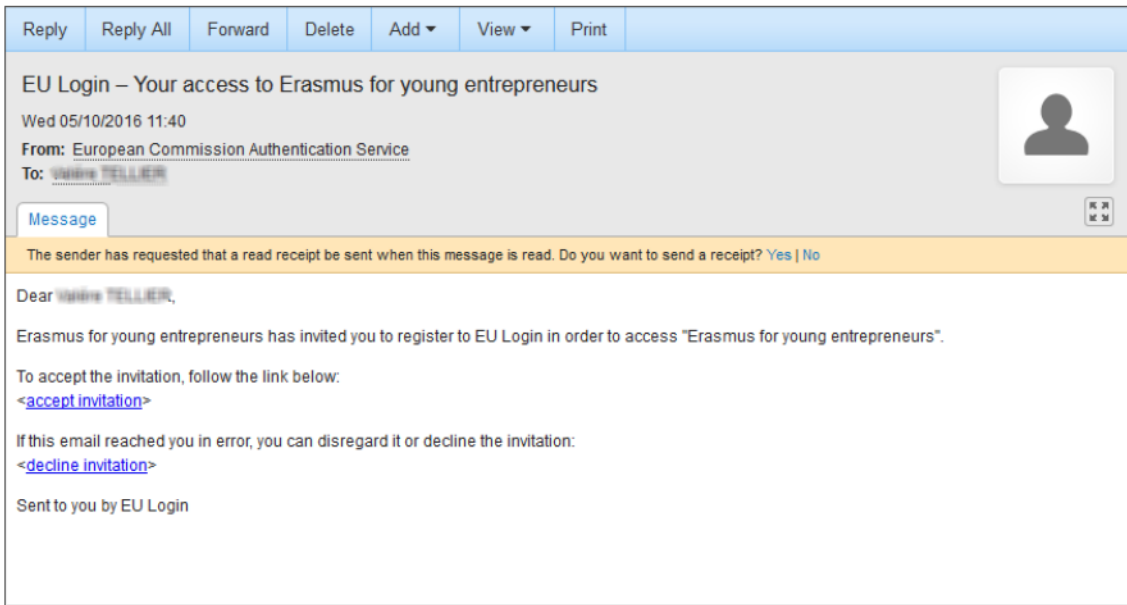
Reply | Reply All | Forward | Delete | Add ▾ | View ▾ | Print

EU Login – Your access to Erasmus for young entrepreneurs

Wed 05/10/2016 11:40

From: European Commission Authentication Service

To: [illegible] TELLIER

Message

The sender has requested that a read receipt be sent when this message is read. Do you want to send a receipt? Yes | No

Dear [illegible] TELLIER,

Erasmus for young entrepreneurs has invited you to register to EU Login in order to access "Erasmus for young entrepreneurs".

To accept the invitation, follow the link below:
<accept invitation>

If this email reached you in error, you can disregard it or decline the invitation:
<decline invitation>

Sent to you by EU Login